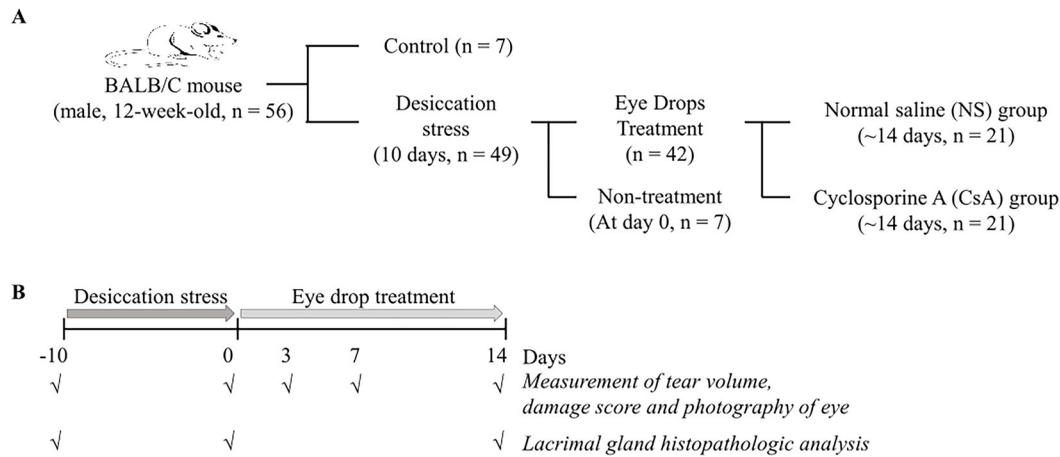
A

BALB/C mouse (male, 12-week-old, n = 56)

Control (n = 7)

Desiccation stress (10 days, n = 49)

Eye Drops Treatment (n = 42)

Non-treatment (At day 0, n = 7)

Normal saline (NS) group (~14 days, n = 21)

Cyclosporine A (CsA) group (~14 days, n = 21)

B

Desiccation stress

Eye drop treatment

-10 0 3 7 14 Days

√ √ √ √ √ *Measurement of tear volume, damage score and photography of eye*

√ √ √ *Lacrimal gland histopathologic analysis*